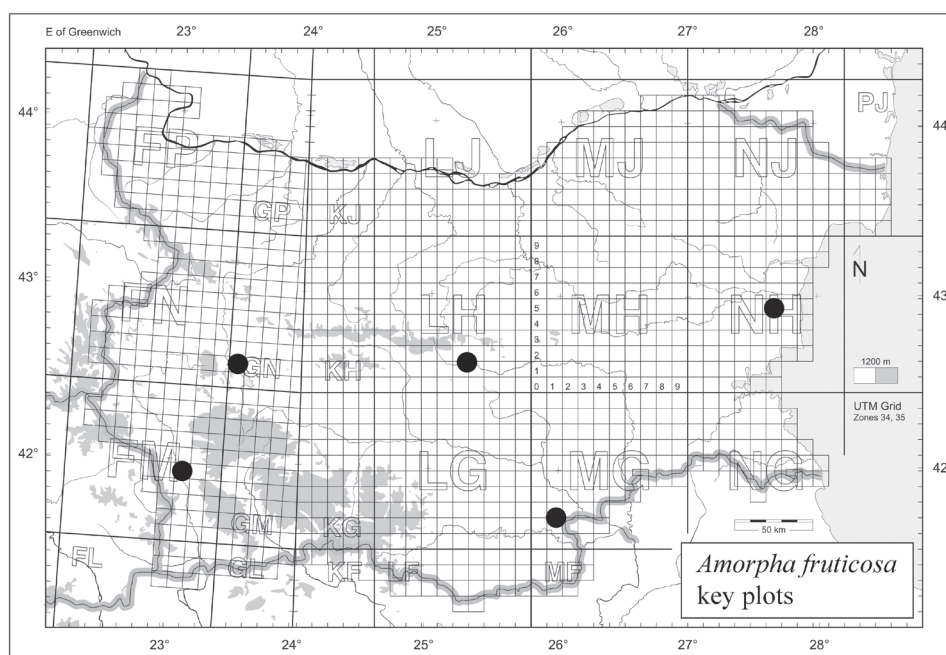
E of Greenwich 23° 24° 25° 26° 27° 28°

44° 44

PJ

FP LJ MJ NJ

GP KJ

43° 43

9 8 7 6 5 4 3 2 1 0 1 2 3 4 5 6 7 8 9

N

FN LH MH NH

GN KH

1200 m

UTM Grid
Zones 34, 35

42° 42

FM LG MG NG

GM KG

50 km

FL GL KF LF MF

*Amorpha fruticosa*
key plots

23° 24° 25° 26° 27° 28°